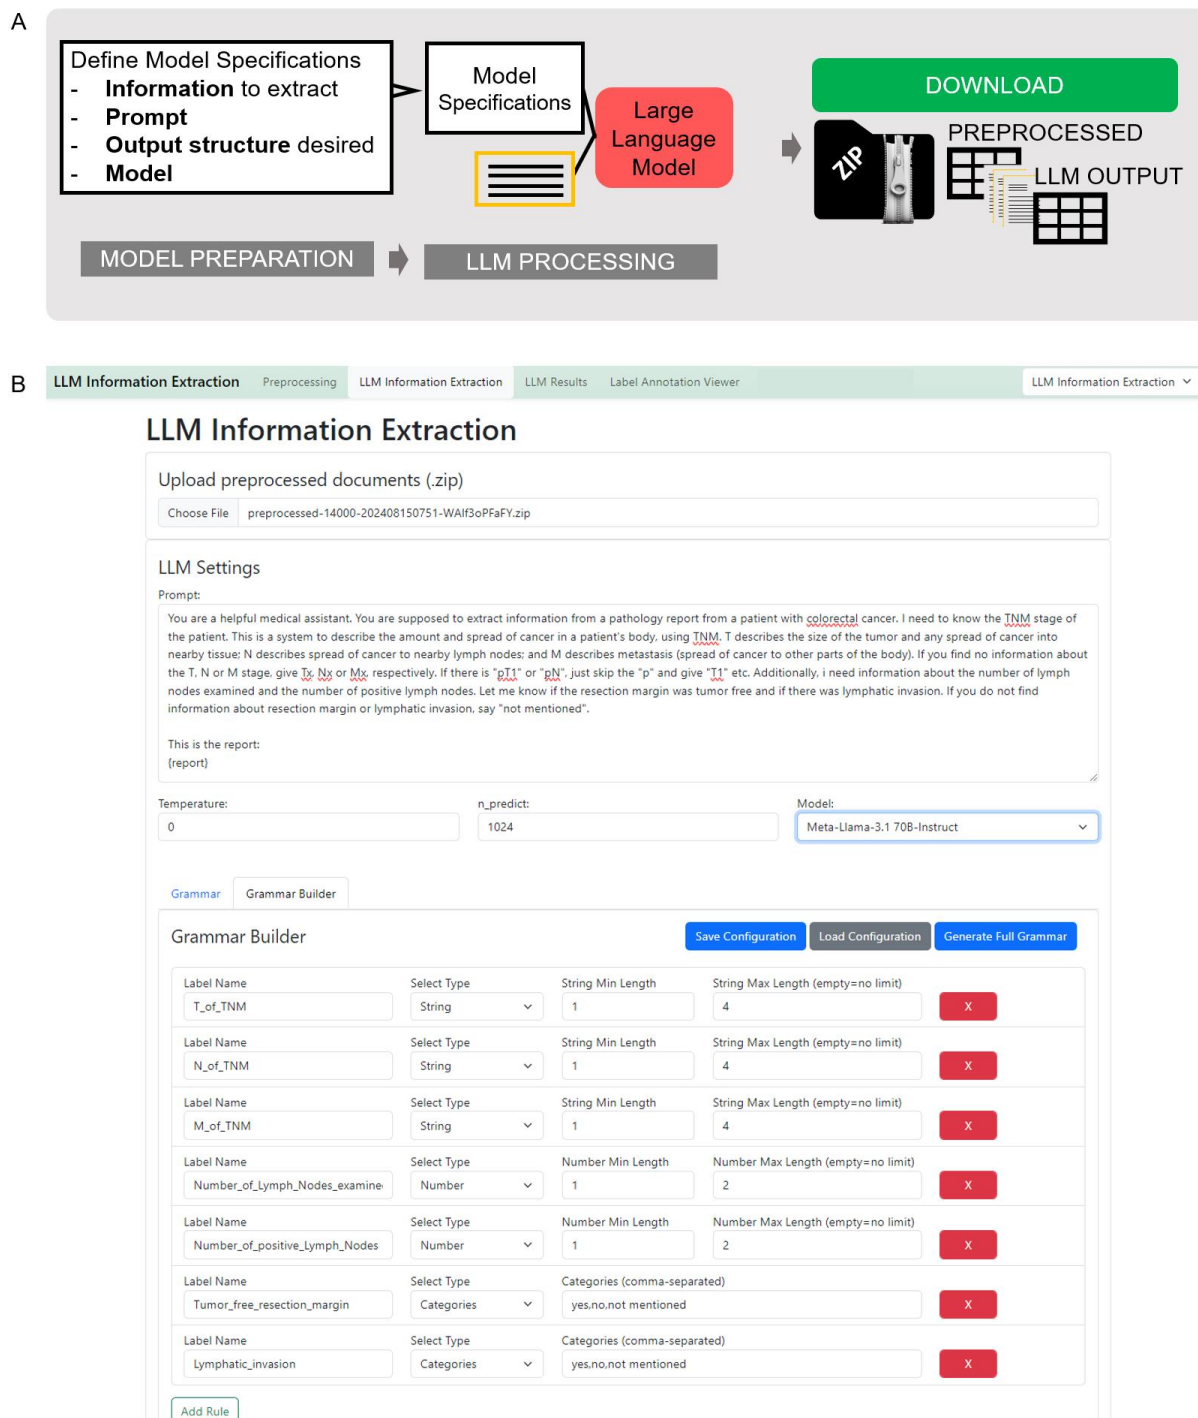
A

Define Model Specifications
- **Information** to extract
- **Prompt**
- **Output structure** desired
- **Model**

Model Specifications

Large Language Model

DOWNLOAD

ZIP

PREPROCESSED

LLM OUTPUT

MODEL PREPARATION

LLM PROCESSING

B

LLM Information Extraction   Preprocessing   LLM Information Extraction   LLM Results   Label Annotation Viewer   LLM Information Extraction

LLM Information Extraction

Upload preprocessed documents (.zip)

Choose File   preprocessed-14000-202408150751-WAIf3oPFaFY.zip

LLM Settings

Prompt:

You are a helpful medical assistant. You are supposed to extract information from a pathology report from a patient with colorectal cancer. I need to know the TNM stage of the patient. This is a system to describe the amount and spread of cancer in a patient's body, using TNM. T describes the size of the tumor and any spread of cancer into nearby tissue; N describes spread of cancer to nearby lymph nodes; and M describes metastasis (spread of cancer to other parts of the body). If you find no information about the T, N or M stage, give Tx, Nx or Mx, respectively. If there is "pT1" or "pN", just skip the "p" and give "T1" etc. Additionally, i need information about the number of lymph nodes examined and the number of positive lymph nodes. Let me know if the resection margin was tumor free and if there was lymphatic invasion. If you do not find information about resection margin or lymphatic invasion, say "not mentioned".

This is the report:
{report}

Temperature:
0

n_predict:
1024

Model:
Meta-Llama-3.1 70B-Instruct

Grammar   Grammar Builder

Grammar Builder

Save Configuration   Load Configuration   Generate Full Grammar

| Label Name | Select Type | | | |
|---|---|---|---|---|
| T_of_TNM | String | String Min Length: 1 | String Max Length (empty=no limit): 4 | X |
| N_of_TNM | String | String Min Length: 1 | String Max Length (empty=no limit): 4 | X |
| M_of_TNM | String | String Min Length: 1 | String Max Length (empty=no limit): 4 | X |
| Number_of_Lymph_Nodes_examine | Number | Number Min Length: 1 | Number Max Length (empty=no limit): 2 | X |
| Number_of_positive_Lymph_Nodes | Number | Number Min Length: 1 | Number Max Length (empty=no limit): 2 | X |
| Tumor_free_resection_margin | Categories | Categories (comma-separated): yes,no,not mentioned | | X |
| Lymphatic_invasion | Categories | Categories (comma-separated): yes,no,not mentioned | | X |

Add Rule